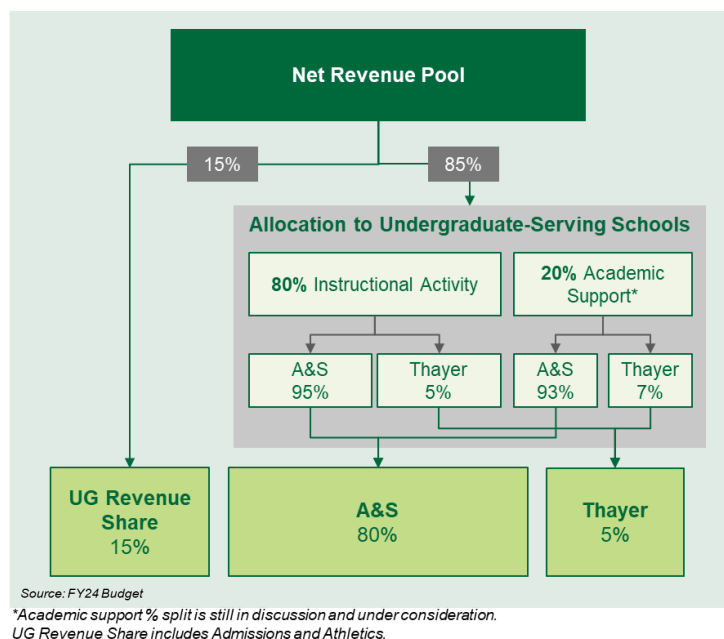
Net Revenue Pool

15%

85%

Allocation to Undergraduate-Serving Schools

80% Instructional Activity

20% Academic Support*

A&S 95%

Thayer 5%

A&S 93%

Thayer 7%

UG Revenue Share 15%

A&S 80%

Thayer 5%

Source: FY24 Budget

*Academic support % split is still in discussion and under consideration.
UG Revenue Share includes Admissions and Athletics.